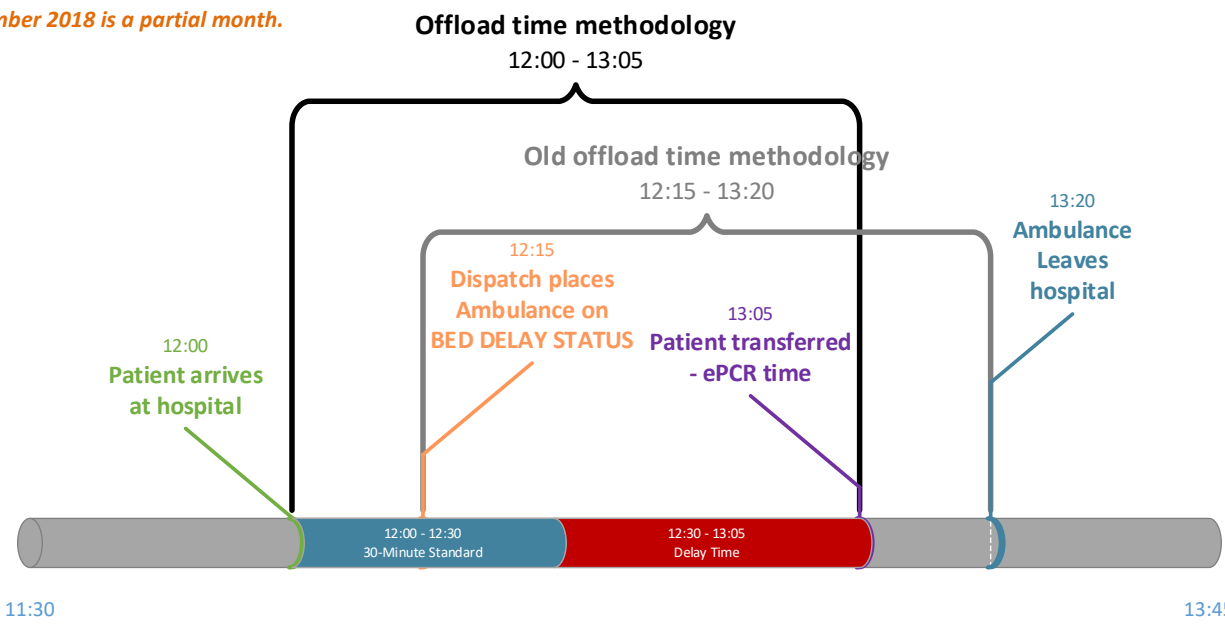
mber 2018 is a partial month.

Offload time methodology
12:00 - 13:05

Old offload time methodology
12:15 - 13:20

13:20
Ambulance Leaves hospital

12:15
Dispatch places Ambulance on BED DELAY STATUS

13:05
Patient transferred - ePCR time

12:00
Patient arrives at hospital

12:00 - 12:30
30-Minute Standard

12:30 - 13:05
Delay Time

11:30

13:45